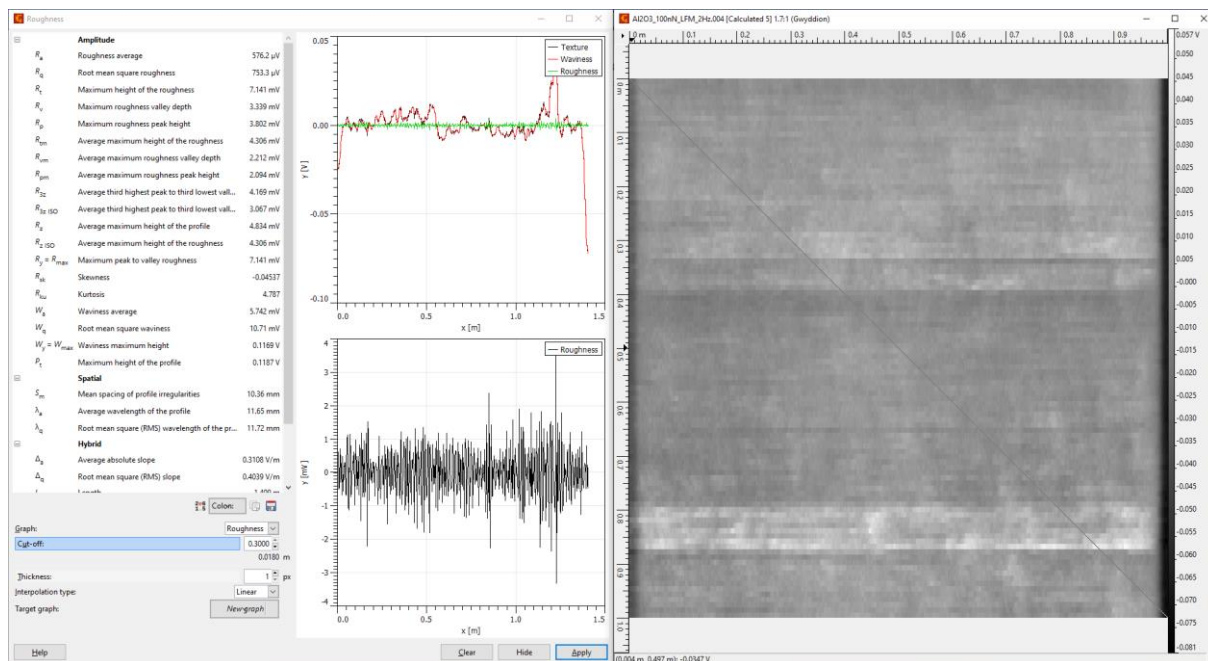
Roughness

Amplitude

| | | |
|---|---|---|
| $R_a$ | Roughness average | 576.2 μV |
| $R_q$ | Root mean square roughness | 753.3 μV |
| $R_t$ | Maximum height of the roughness | 7.141 mV |
| $R_v$ | Maximum roughness valley depth | 3.339 mV |
| $R_p$ | Maximum roughness peak height | 3.802 mV |
| $R_{tm}$ | Average maximum height of the roughness | 4.306 mV |
| $R_{vm}$ | Average maximum roughness valley depth | 2.212 mV |
| $R_{pm}$ | Average maximum roughness peak height | 2.094 mV |
| $R_{3z}$ | Average third highest peak to third lowest vall... | 4.169 mV |
| $R_{3z\ ISO}$ | Average third highest peak to third lowest vall... | 3.067 mV |
| $R_z$ | Average maximum height of the profile | 4.834 mV |
| $R_{z\ ISO}$ | Average maximum height of the roughness | 4.306 mV |
| $R_y = R_{max}$ | Maximum peak to valley roughness | 7.141 mV |
| $R_{sk}$ | Skewness | -0.04537 |
| $R_{ku}$ | Kurtosis | 4.787 |
| $W_a$ | Waviness average | 5.742 mV |
| $W_q$ | Root mean square waviness | 10.71 mV |
| $W_y = W_{max}$ | Waviness maximum height | 0.1169 V |
| $P_t$ | Maximum height of the profile | 0.1187 V |

Spatial

| | | |
|---|---|---|
| $S_m$ | Mean spacing of profile irregularities | 10.36 mm |
| $\lambda_a$ | Average wavelength of the profile | 11.65 mm |
| $\lambda_q$ | Root mean square (RMS) wavelength of the pr... | 11.72 mm |

Hybrid

| | | |
|---|---|---|
| $\Delta_a$ | Average absolute slope | 0.3108 V/m |
| $\Delta_q$ | Root mean square (RMS) slope | 0.4039 V/m |

Colon:

Graph: Roughness
Cut-off: 0.3000
0.0180 m
Thickness: 1 px
Interpolation type: Linear
Target graph: New graph

Help

Texture
Waviness
Roughness

0.05
0.00
-0.05
-0.10
y [V]
0.0 0.5 1.0 1.5
x [m]

Roughness
4 3 2 1 0 -1 -2 -3 -4
y [mV]
0.0 0.5 1.0 1.5
x [m]

Clear Hide Apply

Al2O3_100nN_LFM_2Hz.004 [Calculated 5] 1.7:1 (Gwyddion)

0 m 0.1 0.2 0.3 0.4 0.5 0.6 0.7 0.8 0.9
0 m 0.1 0.2 0.3 0.4 0.5 0.6 0.7 0.8 0.9 1.0

0.057 V
0.050 0.045 0.040 0.035 0.030 0.025 0.020 0.015 0.010 0.005 -0.000 -0.005 -0.010 -0.015 -0.020 -0.025 -0.030 -0.035 -0.040 -0.045 -0.050 -0.055 -0.060 -0.065 -0.070 -0.075
-0.081

(0.004 m, 0.497 m): -0.0347 V